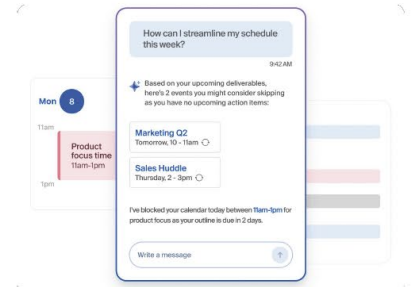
Mon 8

11am

Product focus time
11am-1pm

1pm

How can I streamline my schedule this week?

9:42 AM

Based on your upcoming deliverables, here's 2 events you might consider skipping as you have no upcoming action items:

Marketing Q2
Tomorrow, 10 - 11am

Sales Huddle
Thursday, 2 - 3pm

I've blocked your calendar today between 11am-1pm for product focus as your outline is due in 2 days.

Write a message